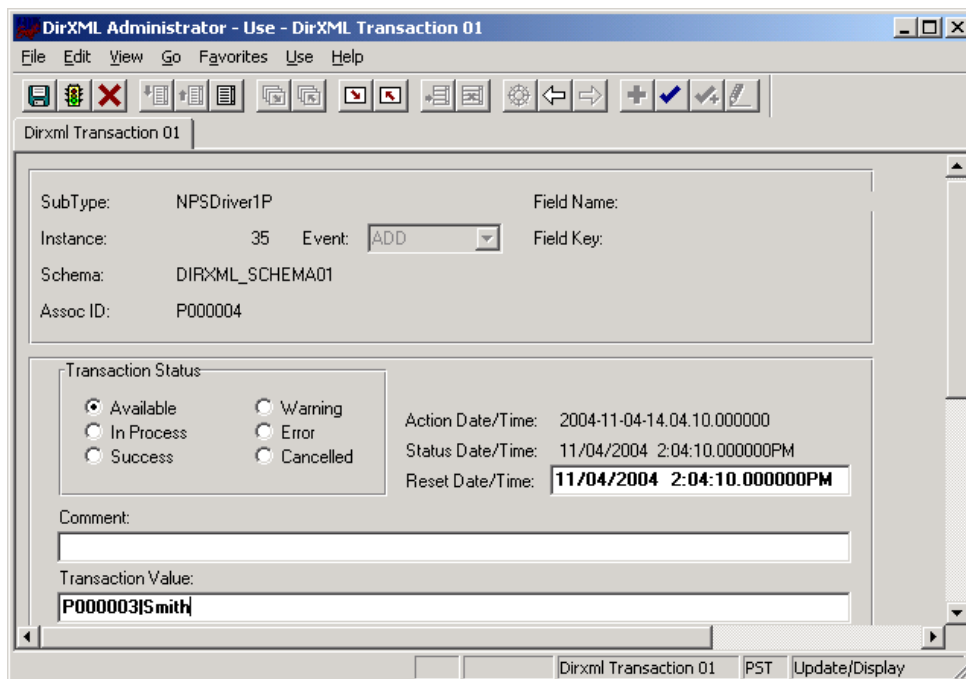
DirXML Administrator - Use - DirXML Transaction 01

File Edit View Go Favorites Use Help

Dirxml Transaction 01

SubType: NPSDriver1P

Field Name:

Instance: 35 Event: ADD

Field Key:

Schema: DIRXML_SCHEMA01

Assoc ID: P000004

Transaction Status

Available
In Process
Success
Warning
Error
Cancelled

Action Date/Time: 2004-11-04-14.04.10.000000

Status Date/Time: 11/04/2004 2:04:10.000000PM

Reset Date/Time: 11/04/2004 2:04:10.000000PM

Comment:

Transaction Value:

P000003|Smith

Dirxml Transaction 01 | PST | Update/Display